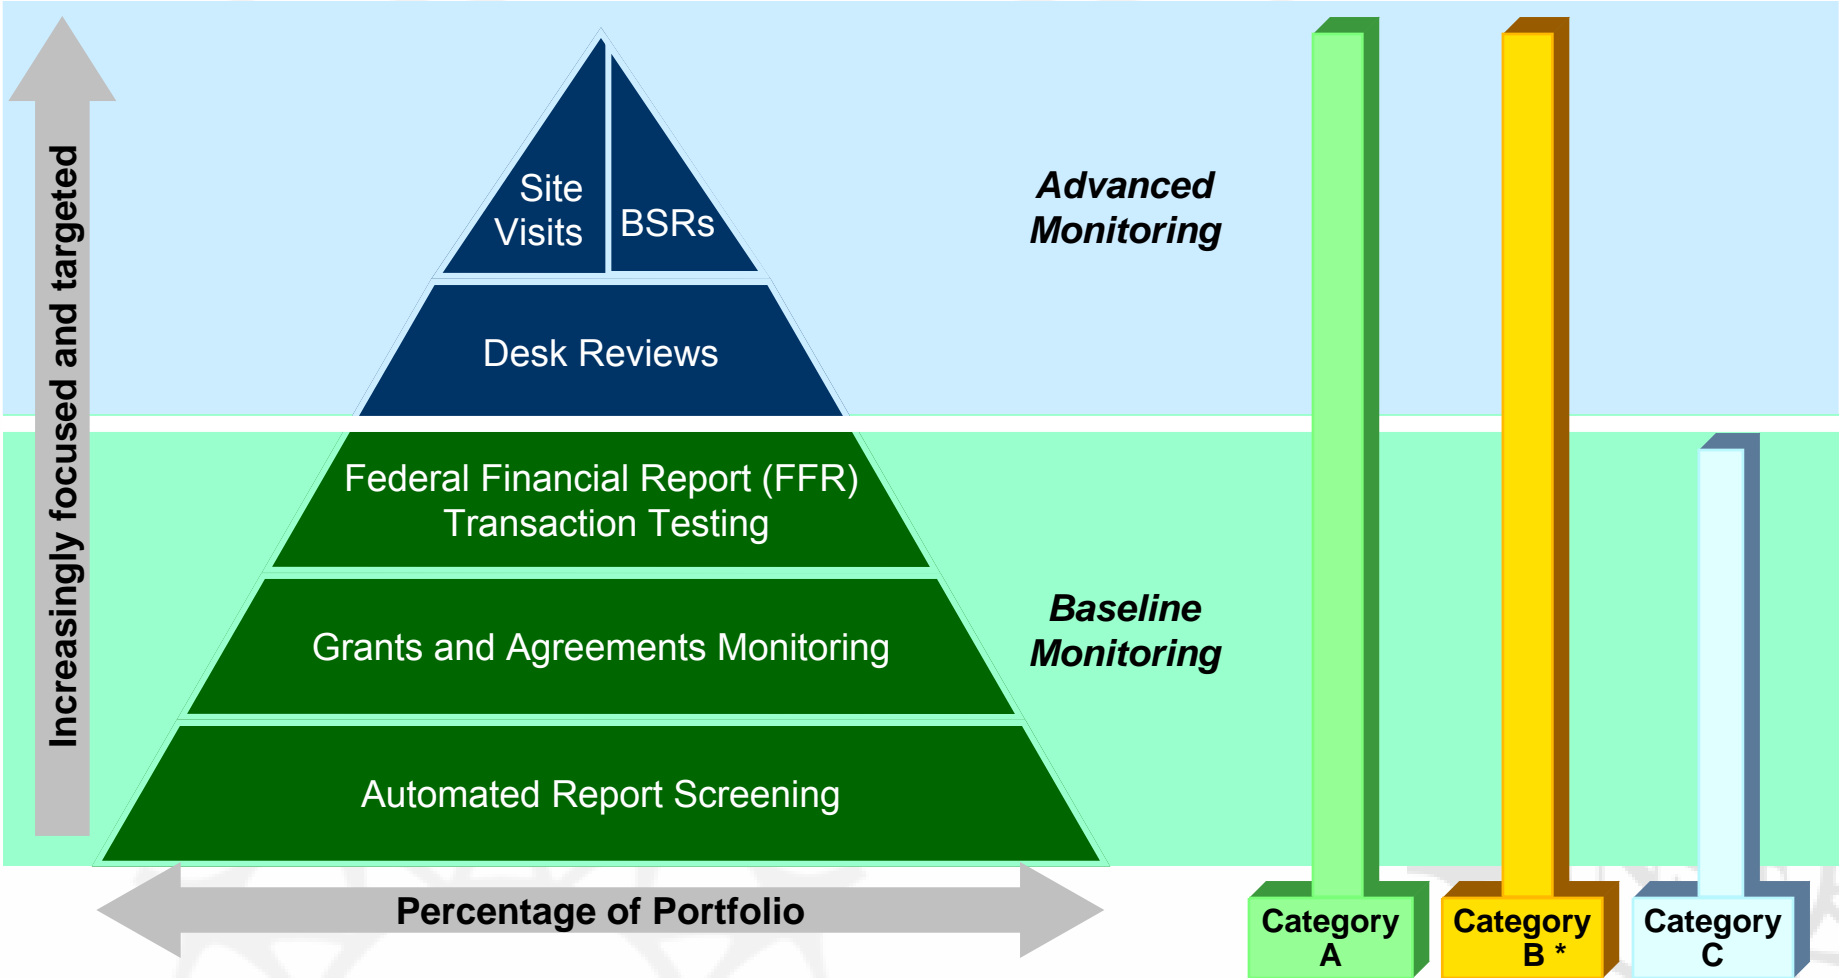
Increasingly focused and targeted

Site Visits

BSRs

Desk Reviews

Federal Financial Report (FFR) Transaction Testing

Grants and Agreements Monitoring

Automated Report Screening

Percentage of Portfolio

Advanced Monitoring

Baseline Monitoring

Category A

Category B *

Category C